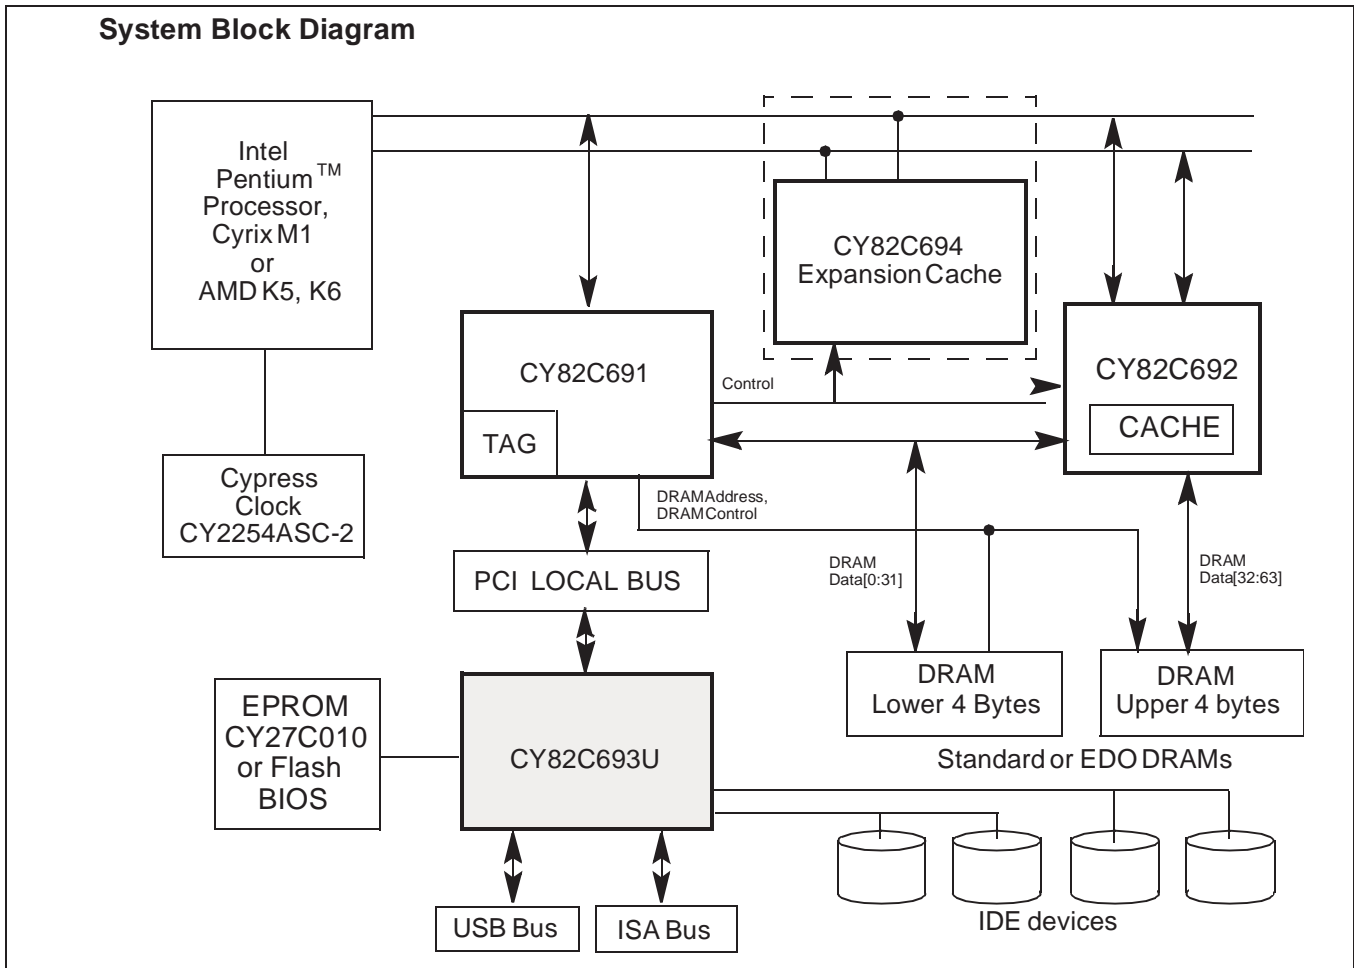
System Block Diagram

Intel Pentium™ Processor, Cyrix M1 or AMD K5, K6

CY82C694 Expansion Cache

CY82C691

TAG

Control

CY82C692

CACHE

Cypress Clock CY2254ASC-2

DRAM Address, DRAM Control

PCI LOCAL BUS

DRAM Data[0:31]

DRAM Data[32:63]

DRAM Lower 4 Bytes

DRAM Upper 4 bytes

Standard or EDO DRAMs

EPROM CY27C010 or Flash BIOS

CY82C693U

IDE devices

USB Bus

ISA Bus